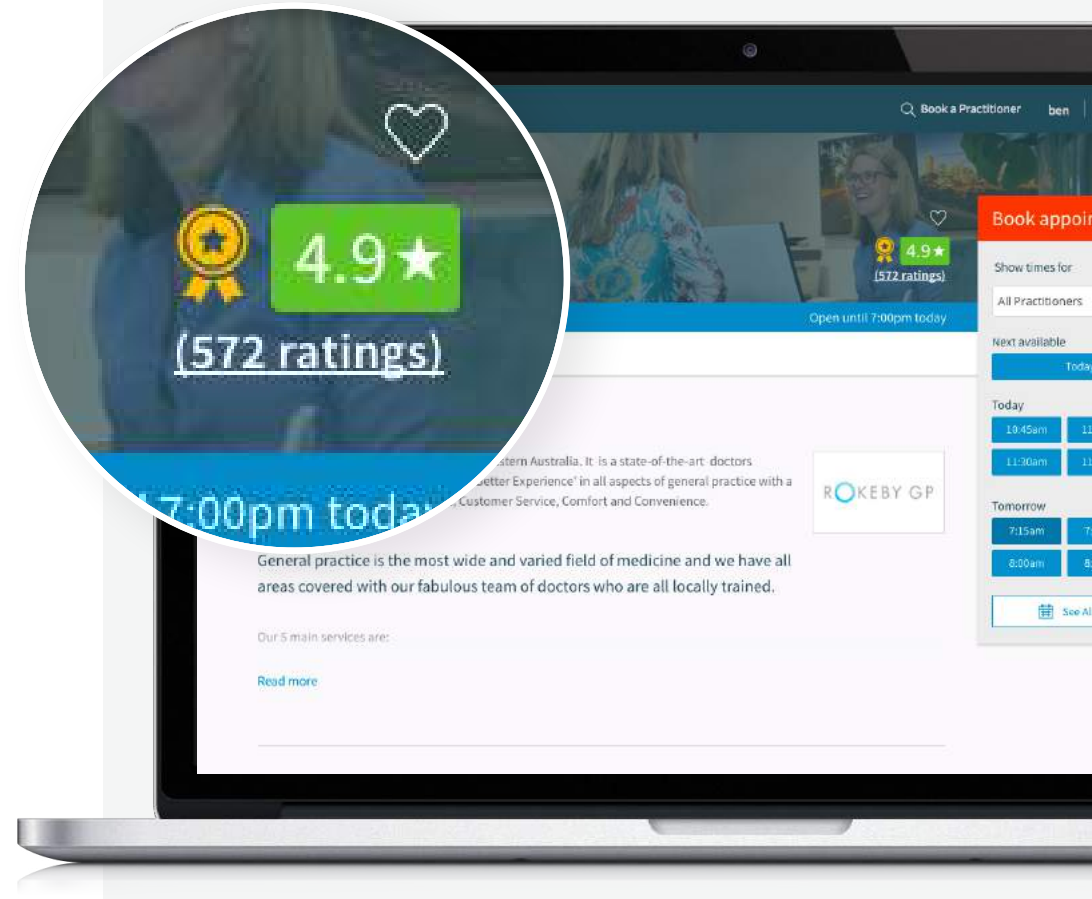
4.9★
(572 ratings)
7:00pm today

Book a Practitioner
ben

4.9★
(572 ratings)
Open until 7:00pm today

Book appoi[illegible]
Show times for
All Practitioners
Next available
Toda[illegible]
Today
10:45am
11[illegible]
11:30am
11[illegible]
Tomorrow
7:15am
7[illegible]
8:00am
8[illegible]
See Al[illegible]

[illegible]stern Australia. It is a state-of-the-art doctors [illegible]Better Experience' in all aspects of general practice with a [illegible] Customer Service, Comfort and Convenience.

ROKEBY GP

General practice is the most wide and varied field of medicine and we have all areas covered with our fabulous team of doctors who are all locally trained.

Our 5 main services are:

Read more